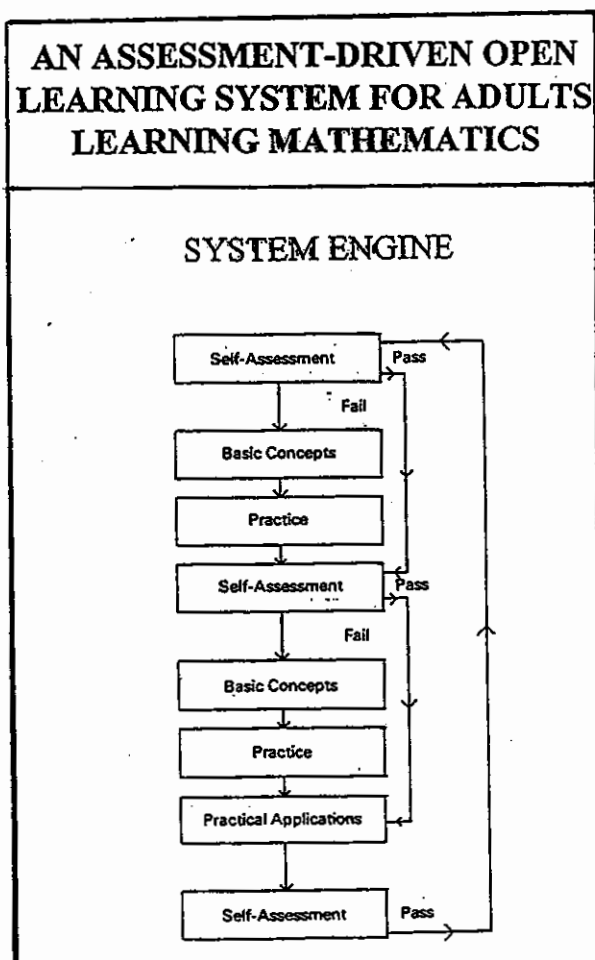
AN ASSESSMENT-DRIVEN OPEN LEARNING SYSTEM FOR ADULTS LEARNING MATHEMATICS

SYSTEM ENGINE

Self-Assessment

Pass

Fail

Basic Concepts

Practice

Self-Assessment

Pass

Fail

Basic Concepts

Practice

Practical Applications

Self-Assessment

Pass